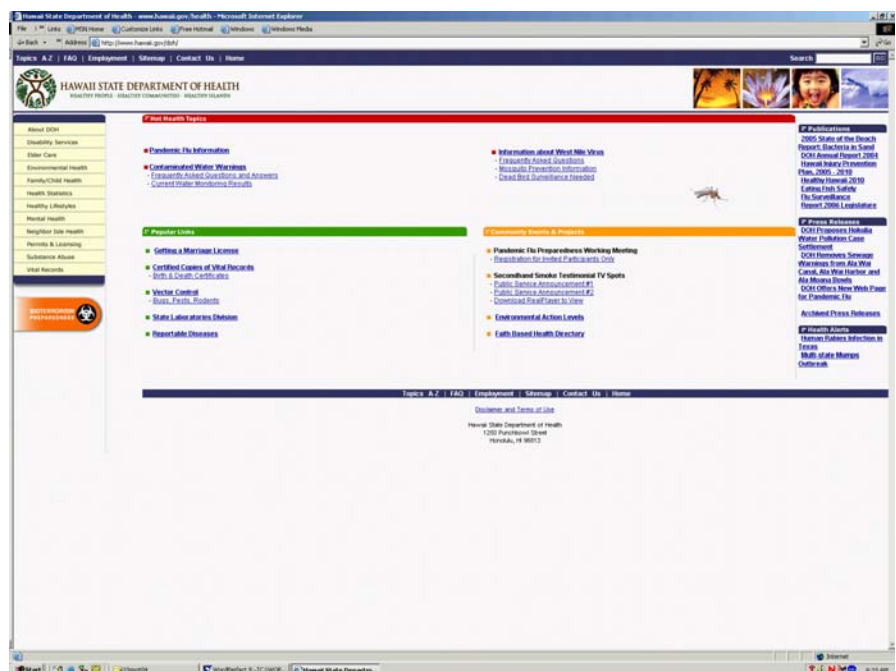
Hawaii State Department of Health - www.hawaii.gov/health - Microsoft Internet Explorer

File Links MSN Home Customize Links Free Hotmail Windows Windows Media

Back Address http://www.hawaii.gov/doh/

Topics A-Z | FAQ | Employment | Sitemap | Contact Us | Home

Search

HAWAII STATE DEPARTMENT OF HEALTH
HEALTHY PEOPLE · HEALTHY COMMUNITIES · HEALTHY ISLANDS

About DOH
Disability Services
Elder Care
Environmental Health
Family/Child Health
Health Statistics
Healthy Lifestyles
Mental Health
Neighbor Isle Health
Permits & Licensing
Substance Abuse
Vital Records

BIOTERRORISM PREPAREDNESS

Hot Health Topics

Pandemic Flu Information

Contaminated Water Warnings
- Frequently Asked Questions and Answers
- Current Water Monitoring Results

Information about West Nile Virus
- Frequently Asked Questions
- Mosquito Prevention Information
- Dead Bird Surveillance Needed

Popular Links

Getting a Marriage License

Certified Copies of Vital Records
- Birth & Death Certificates

Vector Control
- Bugs, Pests, Rodents

State Laboratories Division

Reportable Diseases

Community Events & Projects

Pandemic Flu Preparedness Working Meeting
- Registration for Invited Participants Only

Secondhand Smoke Testimonial TV Spots
- Public Service Announcement #1
- Public Service Announcement #2
- Download RealPlayer to View

Environmental Action Levels

Faith Based Health Directory

Publications
2005 State of the Beach Report: Bacteria in Sand
DOH Annual Report 2004
Hawaii Injury Prevention Plan, 2005 - 2010
Healthy Hawaii 2010
Eating Fish Safely
Flu Surveillance
Report 2006 Legislature

Press Releases
DOH Proposes Hokulia Water Pollution Case Settlement
DOH Removes Sewage Warnings from Ala Wai Canal, Ala Wai Harbor and Ala Moana Bowls
DOH Offers New Web Page for Pandemic Flu

Archived Press Releases

Health Alerts
Human Rabies Infection in Texas
Multi-state Mumps Outbreak

Topics A-Z | FAQ | Employment | Sitemap | Contact Us | Home

Disclaimer and Terms of Use

Hawaii State Department of Health
1250 Punchbowl Street
Honolulu, HI 96813

Internet

Start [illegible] Hawaii State Departm...